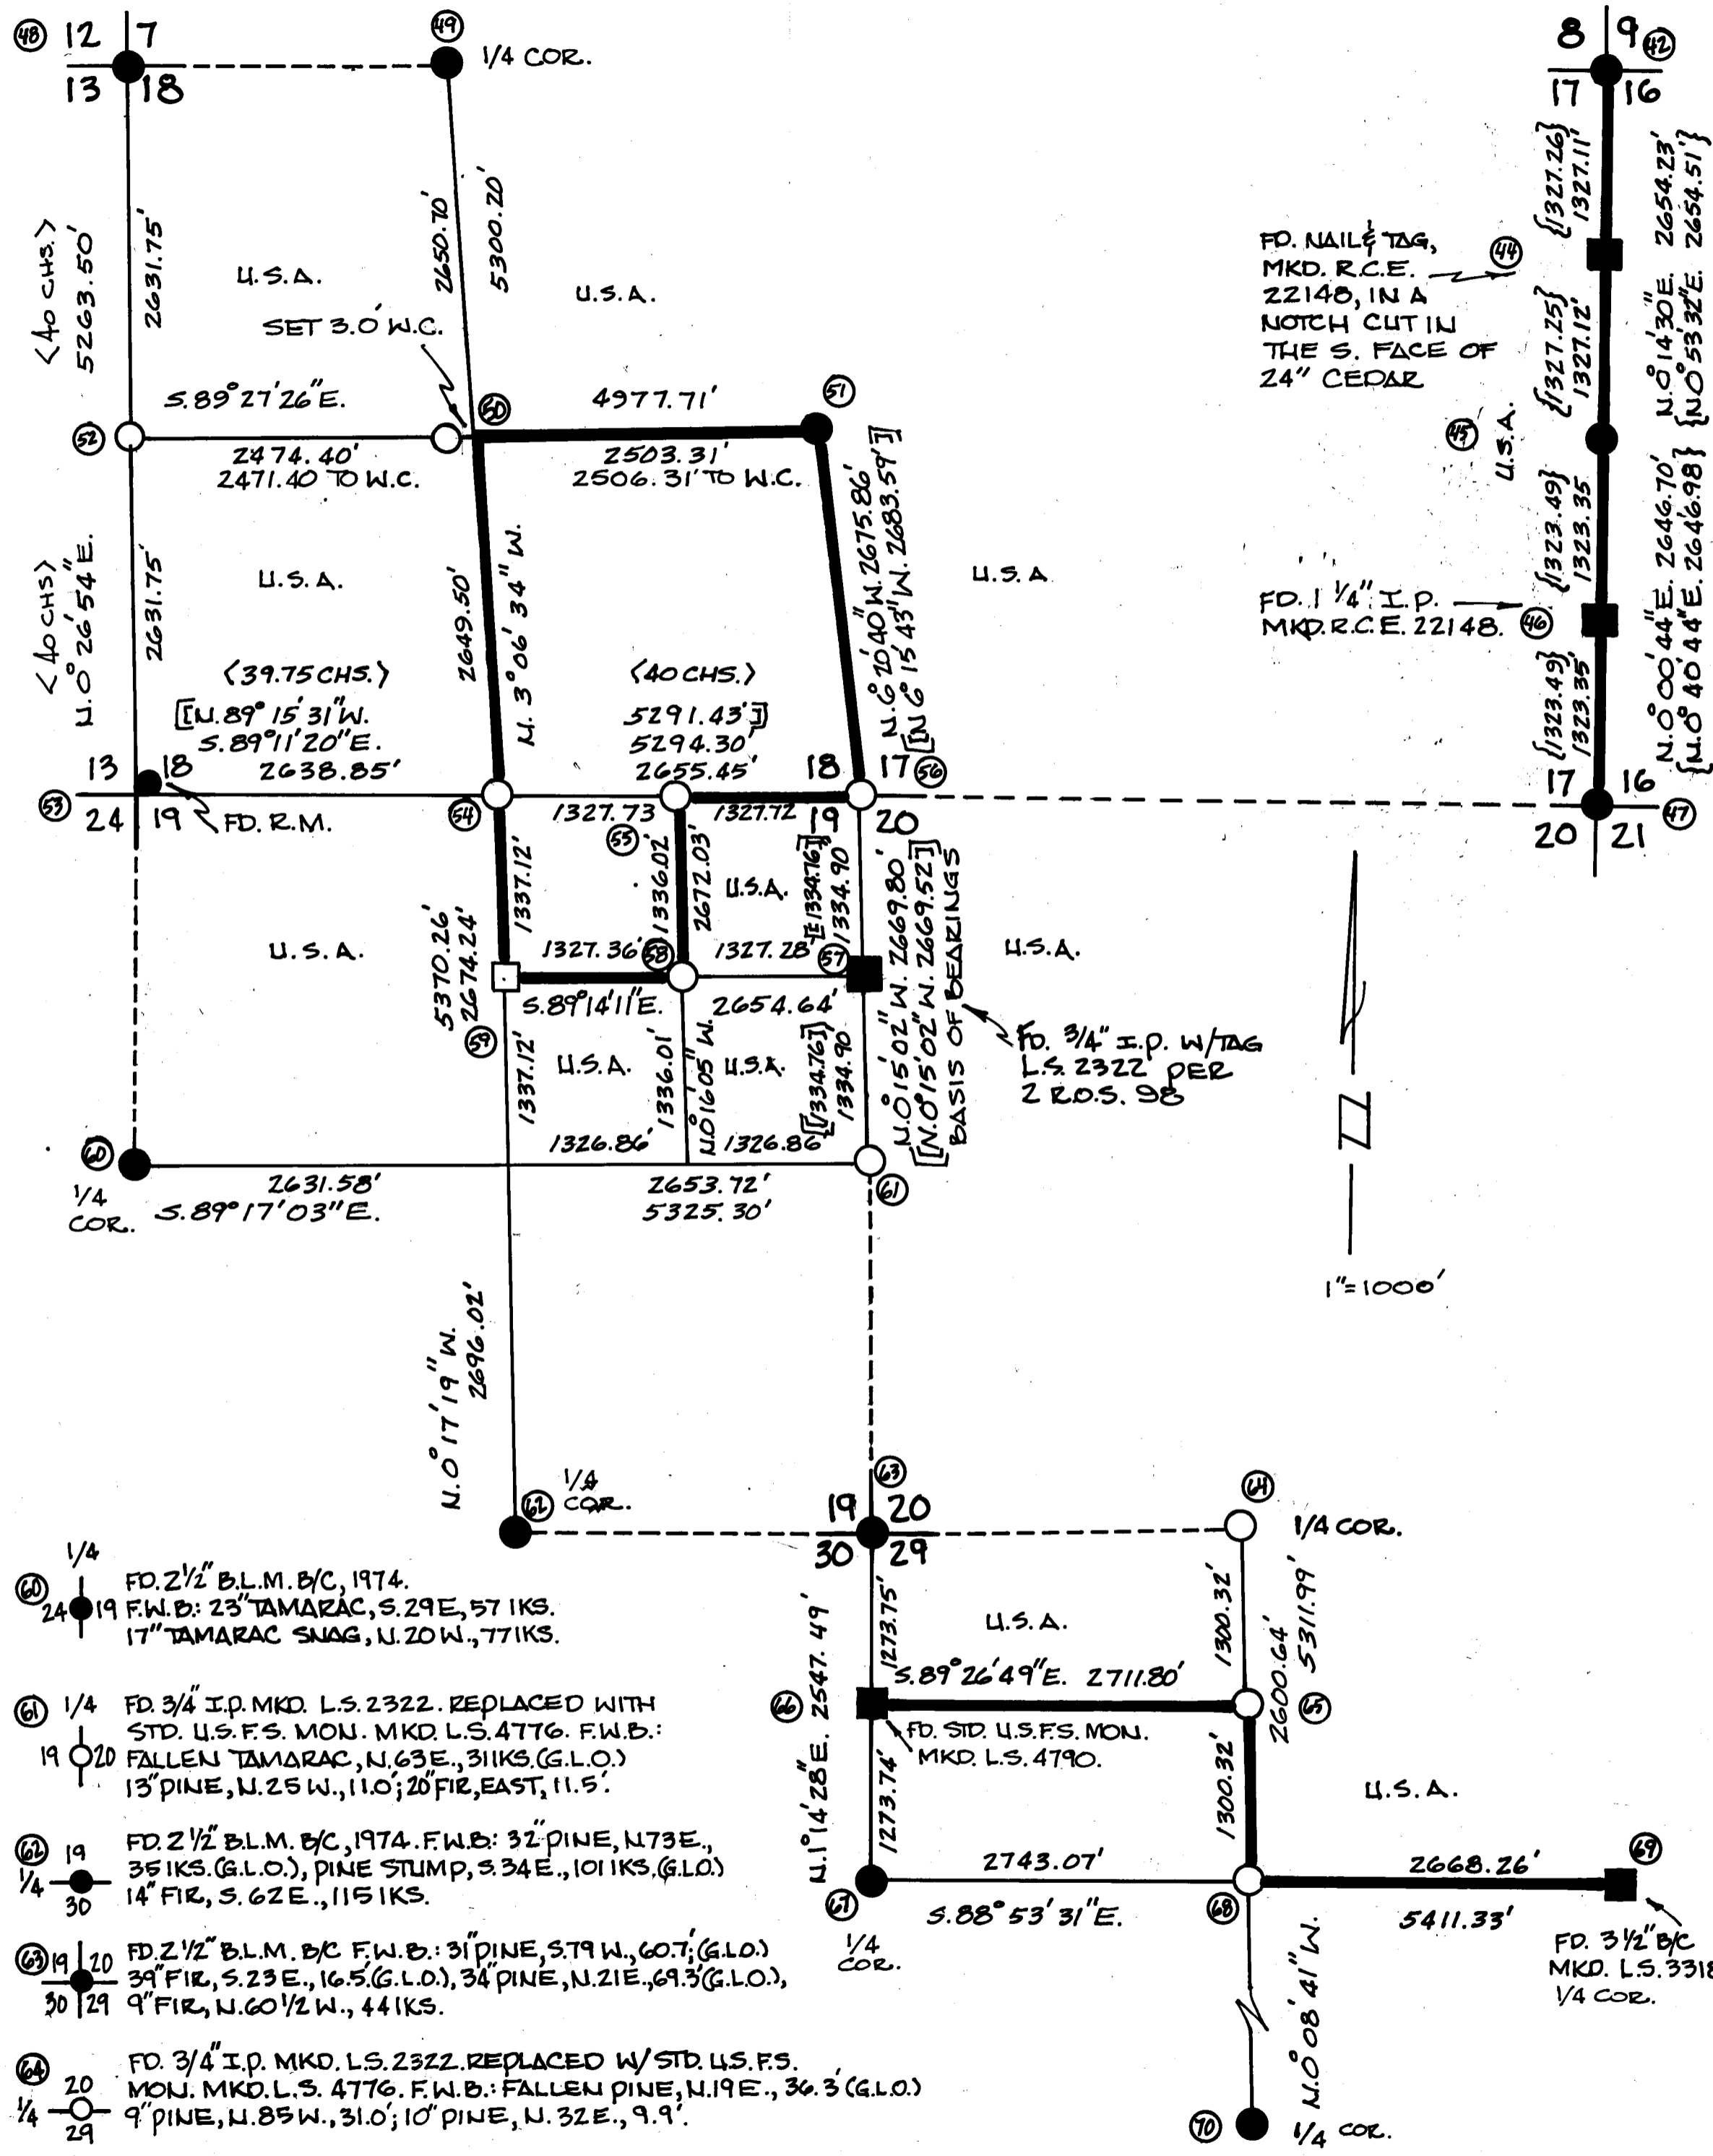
48 12 7
13 18

49 1/4 COR.

8 9 42
17 16

(40 CHS.)
5263.50'
2631.75'

U.S.A.

2650.70'
5300.20'

U.S.A.

SET 3.0' W.C.

FD. NAIL & TAG, MKD. R.C.E. 22148, IN A NOTCH CUT IN THE S. FACE OF 24" CEDAR 44

{327.26} 1327.11'
2654.23'
2654.51'
{327.25} 1327.12'
N.0°14'30"E.
{N.0°53'32"E.}

45 U.S.A.

S.89°27'26"E.
52
2474.40'
2471.40 TO W.C.
50
4977.71'
51
2503.31'
2506.31' TO W.C.

{323.49} 1323.35
N.0°00'44"E. 2646.70'
{N.0°40'44"E. 2646.98}

FD. 1 1/4" I.P. MKD. R.C.E. 22148. 46

{323.49} 1323.35

(40 CHS.)
N.0°26'54"E.
2631.75'

U.S.A.

2649.50'
N. 3°06'34" W.

N.6°10'40"W. 2675.86'
[N.6°15'43"W. 2683.59']

U.S.A.

(39.75 CHS.)
[N.89°15'31"W.
S.89°11'20"E.
2638.85'

(40 CHS.)
5291.43']
5294.30'
2655.45'

13 18
53
24 19 FD. R.M.
54
1327.73
55
1327.72
18 17 56
19 20
17 16
20 21 47

1337.12'
1336.02'
2672.03'
U.S.A.
[1334.76]
1334.90

U.S.A.

5370.26'
2674.24'
59
1327.36'
58
1327.28
57
S.89°14'11"E.
2654.64'

U.S.A.

U.S.A.

1337.12'
U.S.A.
1336.01'
N.0°16'05"W.
U.S.A.
[1334.76]
1334.90
N.0°15'02"W. 2669.80'
[N.0°15'02"W. 2669.52]
BASIS OF BEARINGS

FD. 3/4" I.P. W/TAG L.S. 2322 PER 2 R.O.S. 98

1326.86'
1326.86'

60
1/4 COR.
2631.58'
S.89°17'03"E.
2653.72'
5325.30'
61

1"=1000'

N.0°17'19"W.
2696.02'

63
62 1/4 COR.
19 20
30 29
64
1/4 COR.

1/4
60 24 19 FD. 2 1/2" B.L.M. B/C, 1974. F.W.B: 23" TAMARAC, S.29E, 57 lKS. 17" TAMARAC SNAG, N.20W., 77 lKS.

61 1/4 19 20 FD. 3/4" I.P. MKD. L.S.2322. REPLACED WITH STD. U.S.F.S. MON. MKD. L.S.4776. F.W.B.: FALLEN TAMARAC, N.63E., 31lKS.(G.L.O.) 13" PINE, N.25W., 11.0'; 20" FIR, EAST, 11.5'.

62 19 1/4 30 FD. 2 1/2" B.L.M. B/C, 1974. F.W.B: 32" PINE, N73E., 35 lKS.(G.L.O.), PINE STUMP, S.34E., 101 lKS.(G.L.O.) 14" FIR, S.62E., 115 lKS.

63 19 20 30 29 FD. 2 1/2" B.L.M. B/C F.W.B.: 31" PINE, S.79W., 60.7'(G.L.O.) 39" FIR, S.23E., 16.5'(G.L.O.), 34" PINE, N.21E., 69.3'(G.L.O.), 9" FIR, N.60 1/2 W., 44 lKS.

64 20 1/4 29 FD. 3/4" I.P. MKD. L.S.2322. REPLACED W/ STD. U.S.F.S. MON. MKD. L.S. 4776. F.W.B.: FALLEN PINE, N.19E., 36.3'(G.L.O.) 9" PINE, N.85W., 31.0'; 10" PINE, N.32E., 9.9'.

1273.75'
N.1°14'28"E. 2547.49'
U.S.A.
S.89°26'49"E. 2711.80'
1300.32'
2600.64'
5311.99'
66
FD. STD. U.S.F.S. MON. MKD. L.S. 4790.
65
1273.74'
1300.32'
U.S.A.

2743.07'
2668.26'
69
67
S.88°53'31"E.
68
5411.33'
1/4 COR.
FD. 3 1/2" B/C MKD. L.S.3318 1/4 COR.

N.0°08'41"W.

70 1/4 COR.